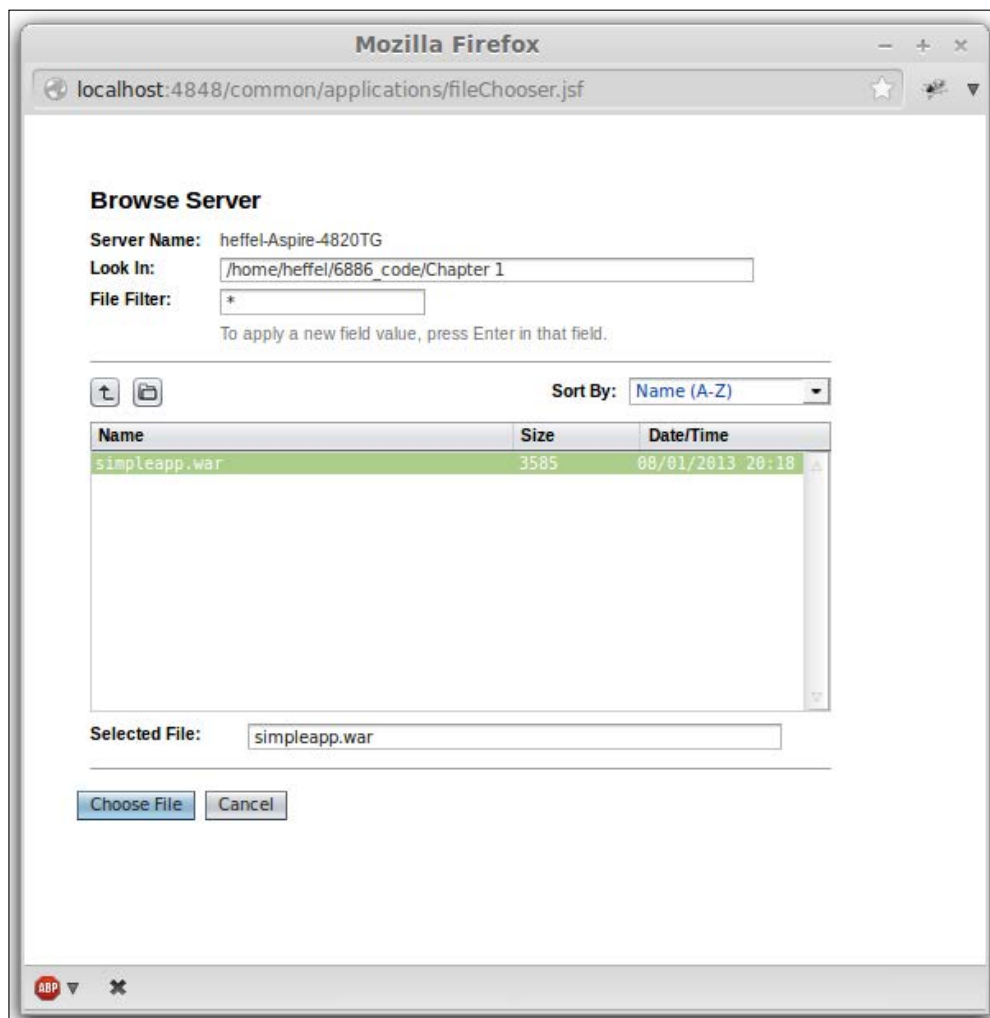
Mozilla Firefox

localhost:4848/common/applications/fileChooser.jsf

Browse Server

Server Name: heffel-Aspire-4820TG
Look In: /home/heffel/6886_code/Chapter 1
File Filter: *
To apply a new field value, press Enter in that field.

Sort By: Name (A-Z)

| Name | Size | Date/Time |
|---|---|---|
| simpleapp.war | 3585 | 08/01/2013 20:18 |

Selected File: simpleapp.war

Choose File Cancel

ABP